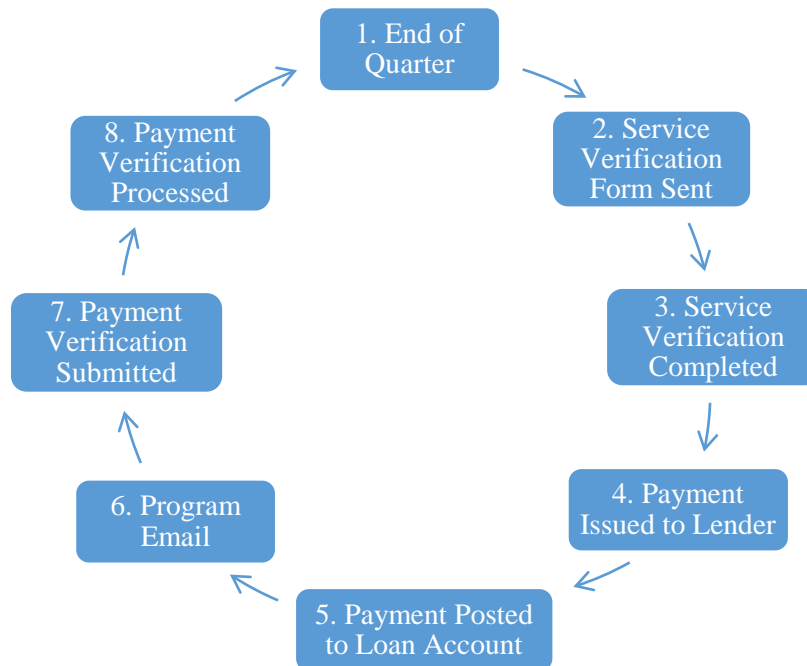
1. End of Quarter

2. Service Verification Form Sent

3. Service Verification Completed

4. Payment Issued to Lender

5. Payment Posted to Loan Account

6. Program Email

7. Payment Verification Submitted

8. Payment Verification Processed